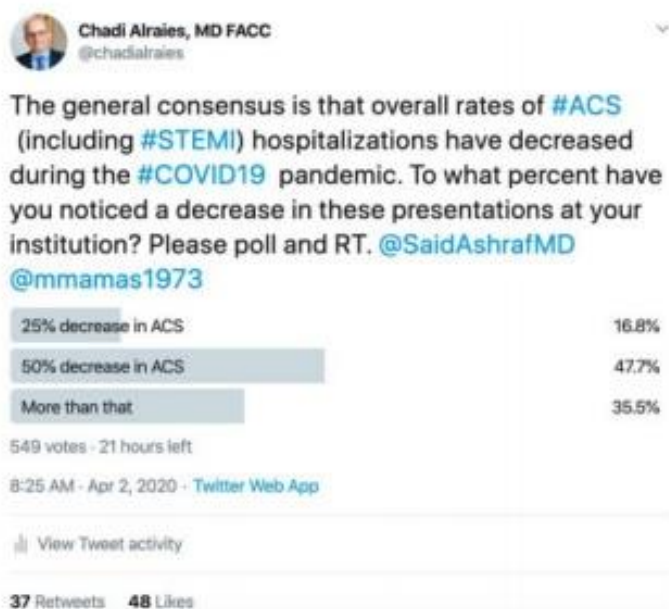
Chadi Alraies, MD FACC
@chadialraies

The general consensus is that overall rates of #ACS (including #STEMI) hospitalizations have decreased during the #COVID19 pandemic. To what percent have you noticed a decrease in these presentations at your institution? Please poll and RT. @SaidAshrafMD @mmamas1973

| | |
|---|---|
| 25% decrease in ACS | 16.8% |
| 50% decrease in ACS | 47.7% |
| More than that | 35.5% |

549 votes · 21 hours left

8:25 AM · Apr 2, 2020 · Twitter Web App

View Tweet activity

37 Retweets 48 Likes